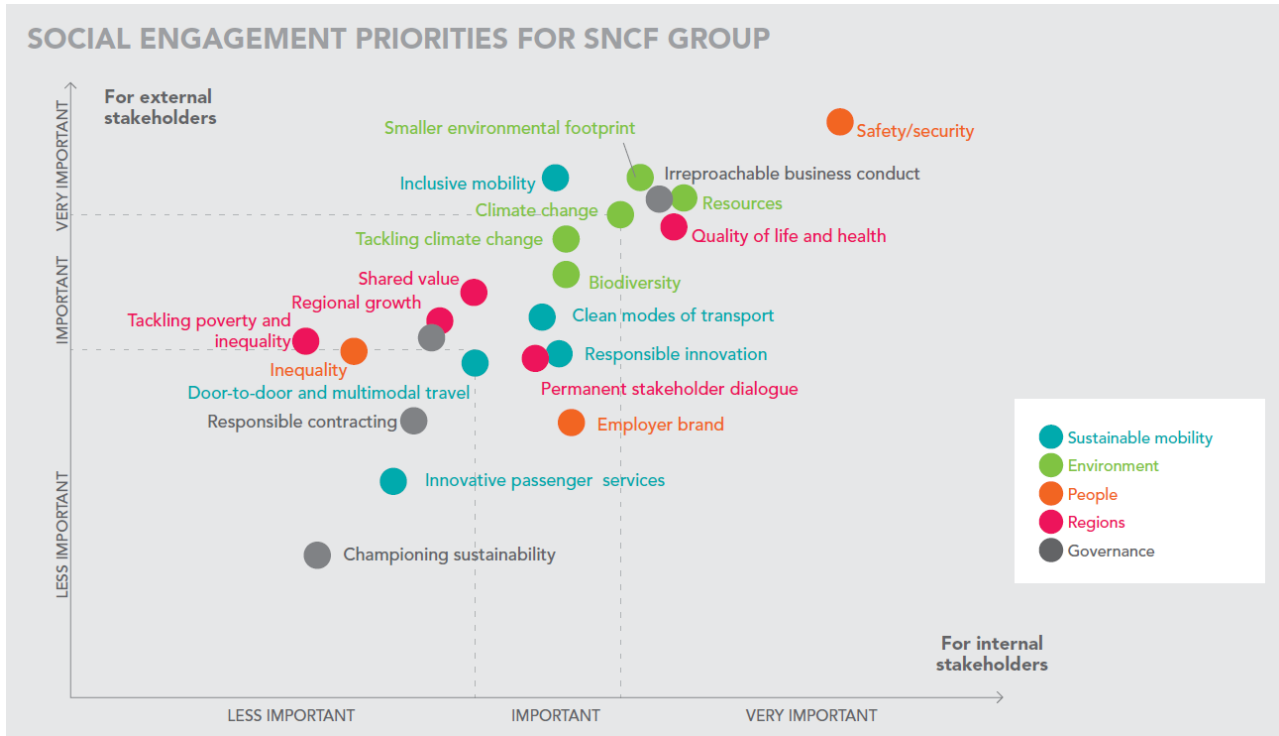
SOCIAL ENGAGEMENT PRIORITIES FOR SNCF GROUP

For external stakeholders

VERY IMPORTANT

IMPORTANT

LESS IMPORTANT

Smaller environmental footprint

Safety/security

Irreproachable business conduct

Inclusive mobility

Resources

Climate change

Quality of life and health

Tackling climate change

Shared value

Biodiversity

Regional growth

Clean modes of transport

Tackling poverty and inequality

Responsible innovation

Inequality

Door-to-door and multimodal travel

Permanent stakeholder dialogue

Responsible contracting

Employer brand

Innovative passenger services

Championing sustainability

Sustainable mobility
Environment
People
Regions
Governance

For internal stakeholders

LESS IMPORTANT

IMPORTANT

VERY IMPORTANT